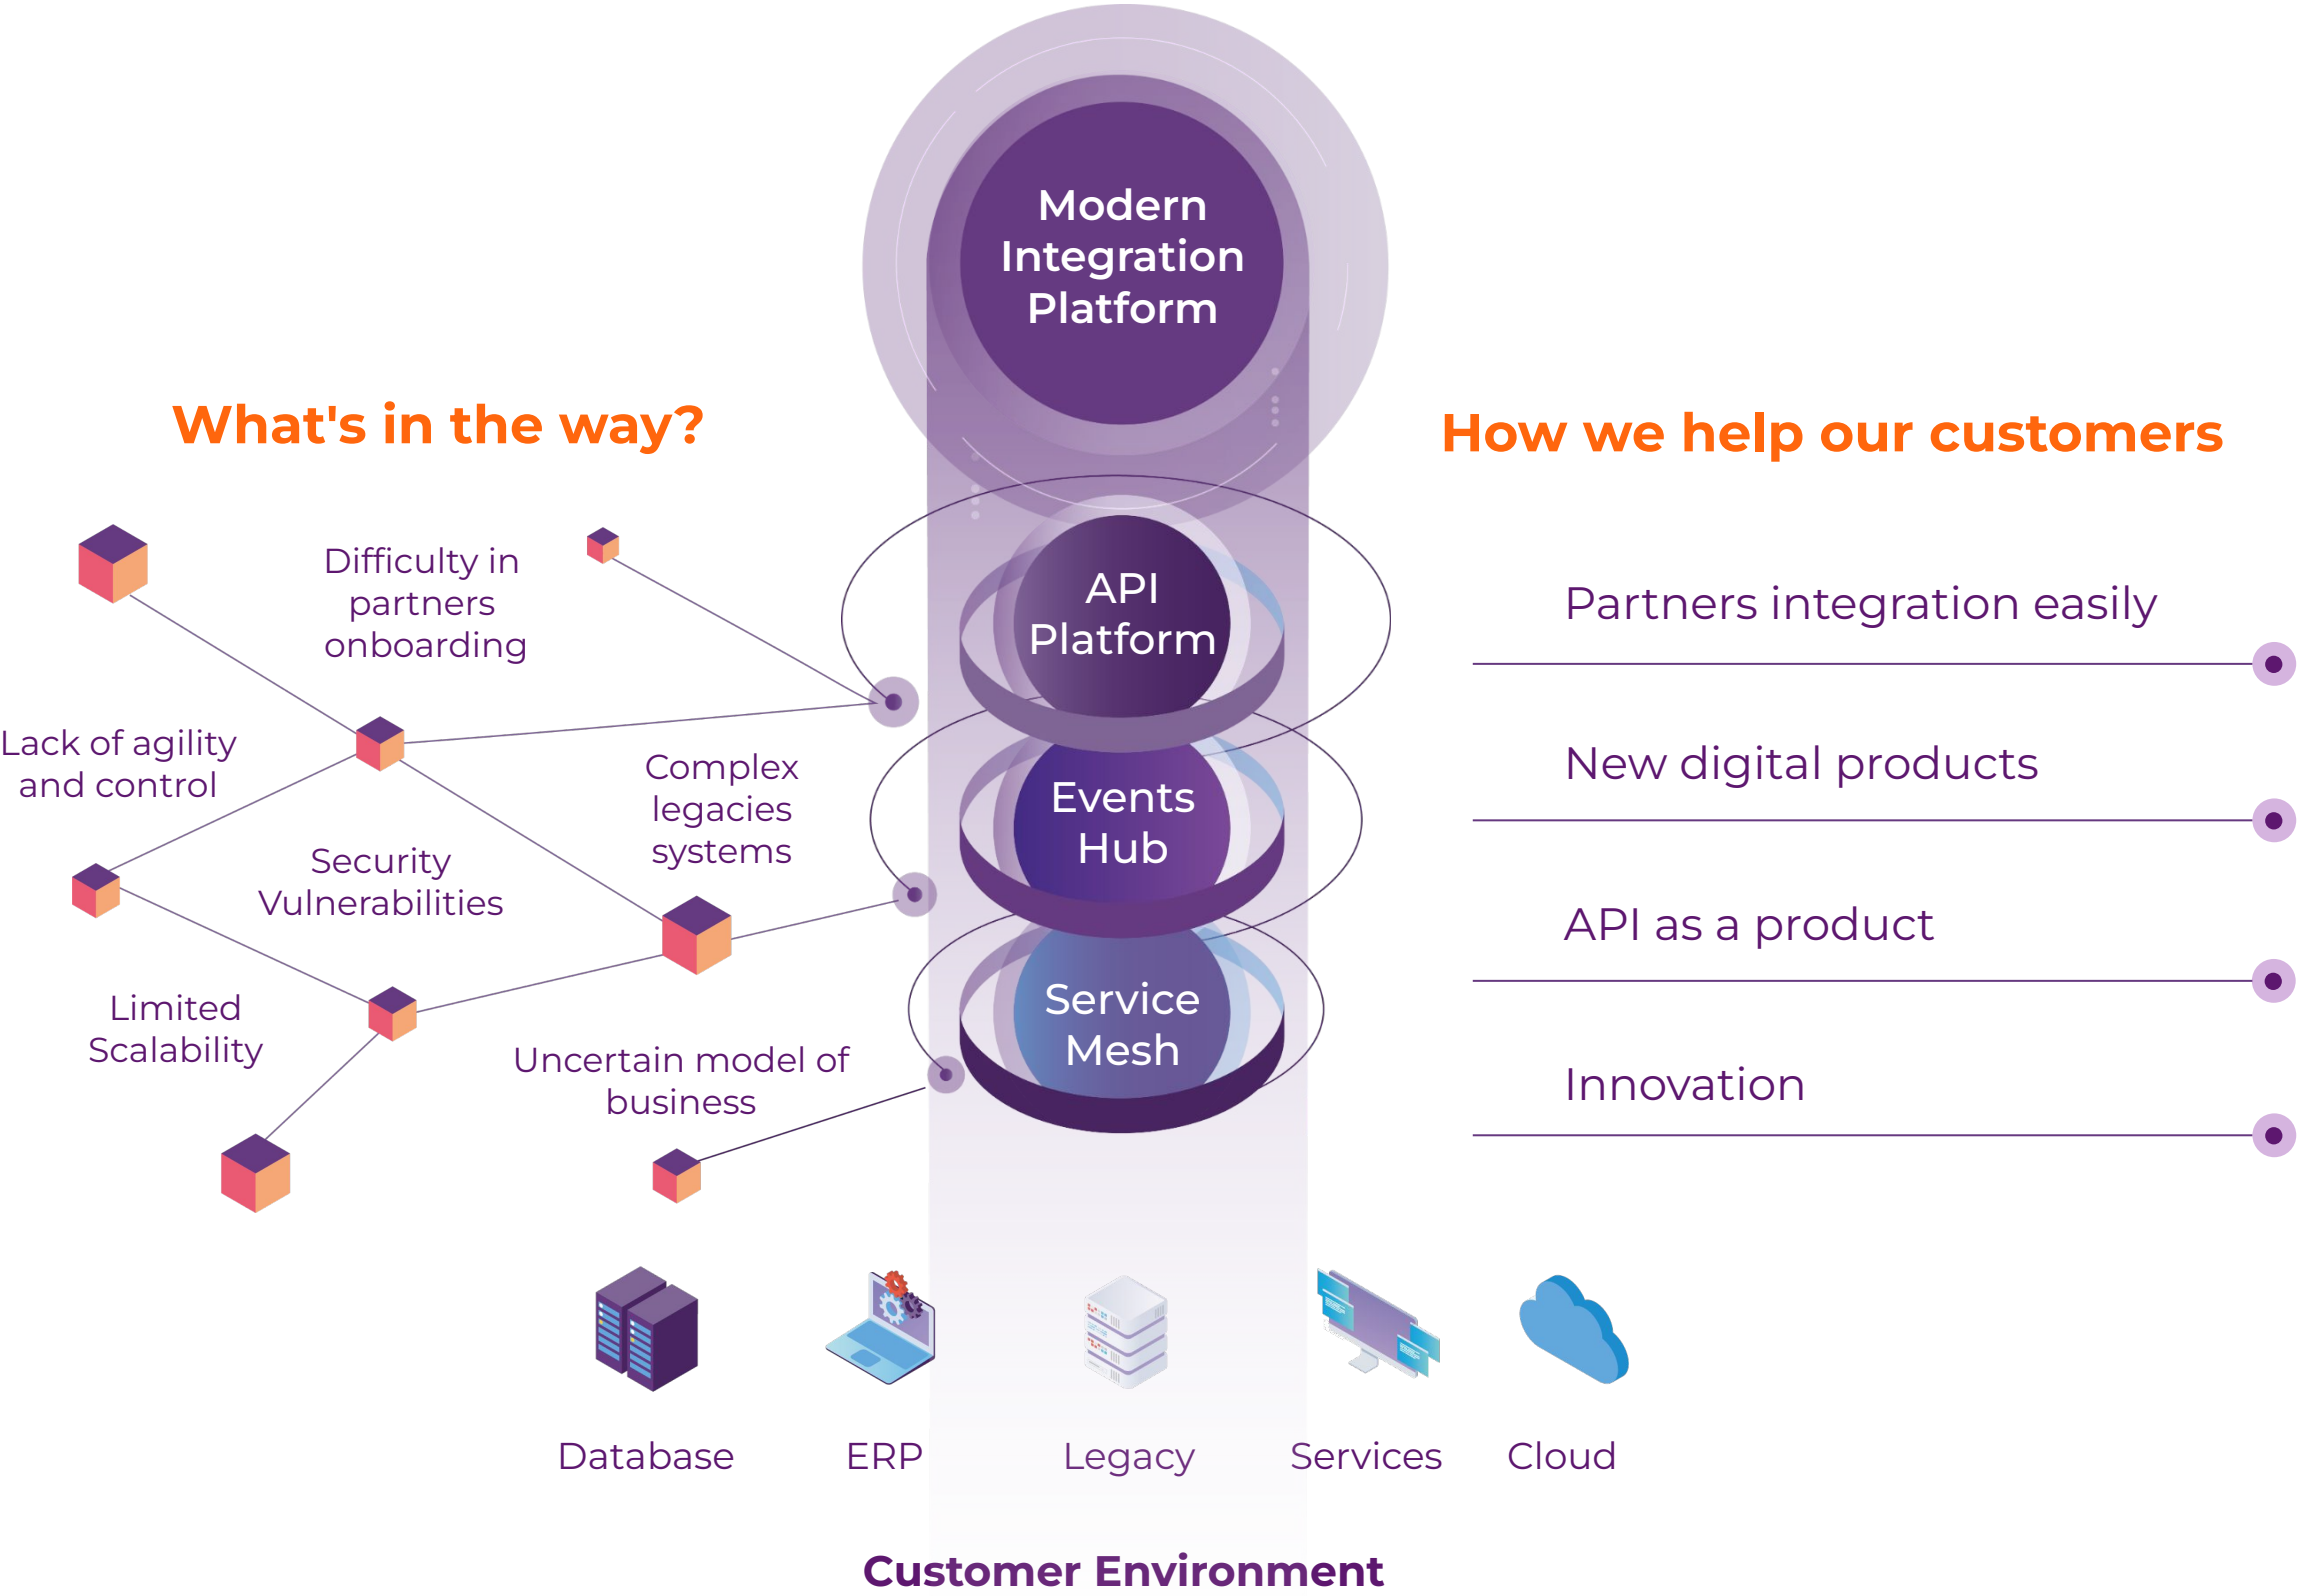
Modern Integration Platform

What's in the way?

How we help our customers

Difficulty in partners onboarding

Lack of agility and control

Complex legacies systems

Security Vulnerabilities

Limited Scalability

Uncertain model of business

API Platform

Events Hub

Service Mesh

Partners integration easily

New digital products

API as a product

Innovation

Database

ERP

Legacy

Services

Cloud

Customer Environment